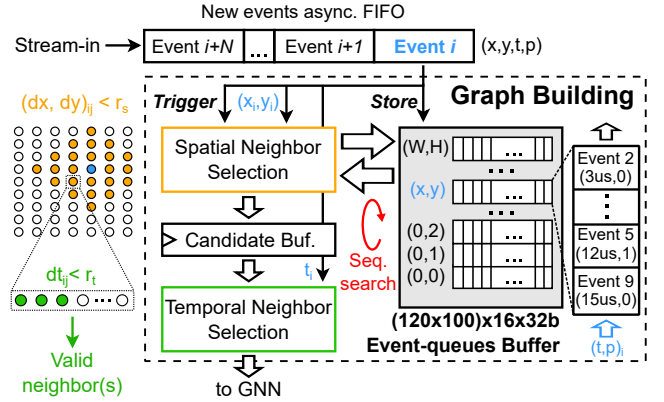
New events async. FIFO

Stream-in

| Event $i+N$ | ... | Event $i+1$ | Event $i$ |
|---|---|---|---|

(x,y,t,p)

$(dx, dy)_{ij} < r_s$

Trigger $(x_i, y_i)$

Store

Graph Building

Spatial Neighbor Selection

(W,H)

...

$(x,y)$

Event 2 (3us,0)

Event 5 (12us,1)

Event 9 (15us,0)

Candidate Buf.

Seq. search

(0,2)

(0,1)

(0,0)

$dt_{ij} < r_t$

$t_i$

Temporal Neighbor Selection

(120x100)x16x32b

Event-queues Buffer

$(t,p)_i$

Valid neighbor(s)

to GNN